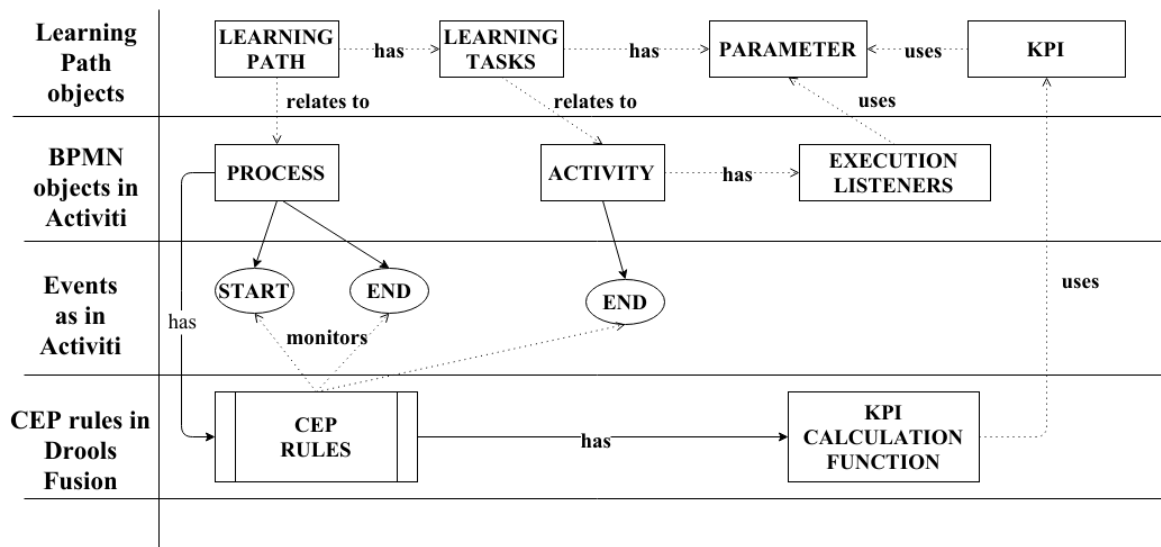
Learning Path objects

LEARNING PATH

has

LEARNING TASKS

has

PARAMETER

uses

KPI

relates to

relates to

uses

BPMN objects in Activiti

PROCESS

ACTIVITY

has

EXECUTION LISTENERS

Events as in Activiti

START

END

END

has

monitors

uses

CEP rules in Drools Fusion

CEP RULES

has

KPI CALCULATION FUNCTION